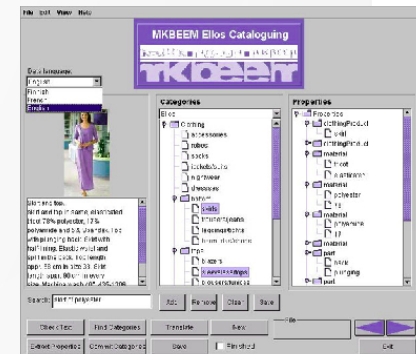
File Edit View Help

MKBEEM Ellos Cataloguing

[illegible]

mkbeem

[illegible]
English
Finnish
French
English

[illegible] and top. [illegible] and top in same, elasticated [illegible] 73% polyester, 12% polyamide and 5% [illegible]. Top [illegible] top front. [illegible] Elastic waist and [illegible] back. Top length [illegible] 55 cm in size 38. Skirt length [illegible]. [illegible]

Search: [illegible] polyester

Categories
Ellos
Clothing
accessories
robes
socks
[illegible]
nightwear
dresses
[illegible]
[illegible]
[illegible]
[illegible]
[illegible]
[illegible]
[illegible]
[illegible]
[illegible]

Properties
Properties
clothingProduct
skirt
material
tricot
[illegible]
material
polyester
73
material
polyamide
12
material
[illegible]
part
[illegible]
part

Add Remove Clear Save

Object Text Find Categories Translate Next

Extract Properties Convert Categories Save Finished Exit